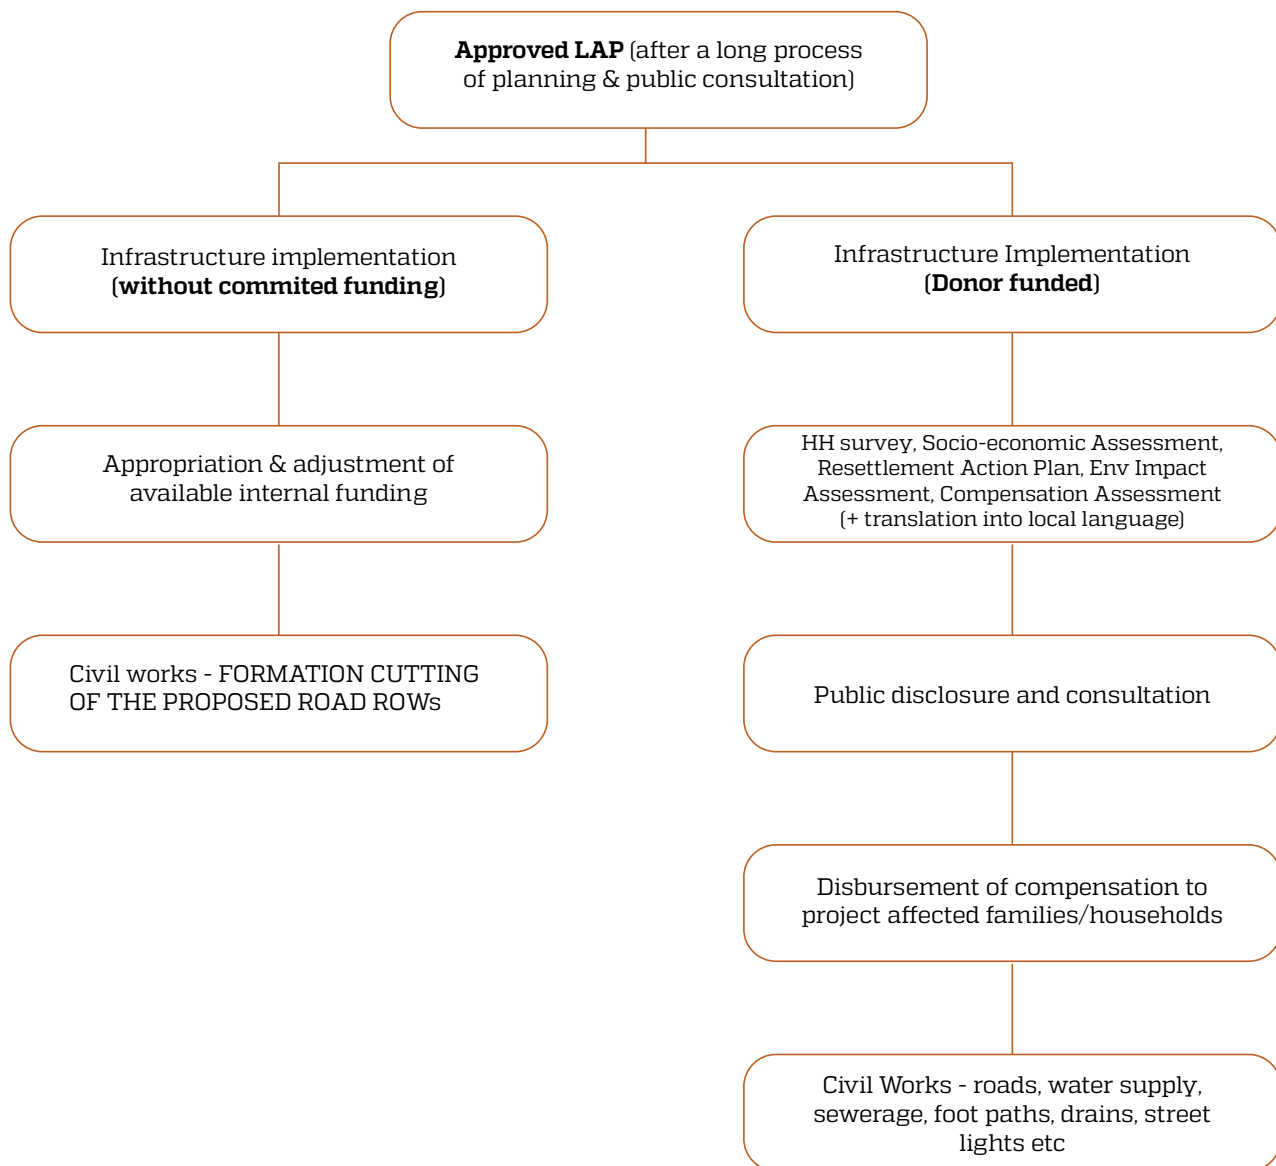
Approved LAP (after a long process of planning & public consultation)

Infrastructure implementation (without commited funding)

Appropriation & adjustment of available internal funding

Civil works - FORMATION CUTTING OF THE PROPOSED ROAD ROWs

Infrastructure Implementation (Donor funded)

HH survey, Socio-economic Assessment, Resettlement Action Plan, Env Impact Assessment, Compensation Assessment (+ translation into local language)

Public disclosure and consultation

Disbursement of compensation to project affected families/households

Civil Works - roads, water supply, sewerage, foot paths, drains, street lights etc